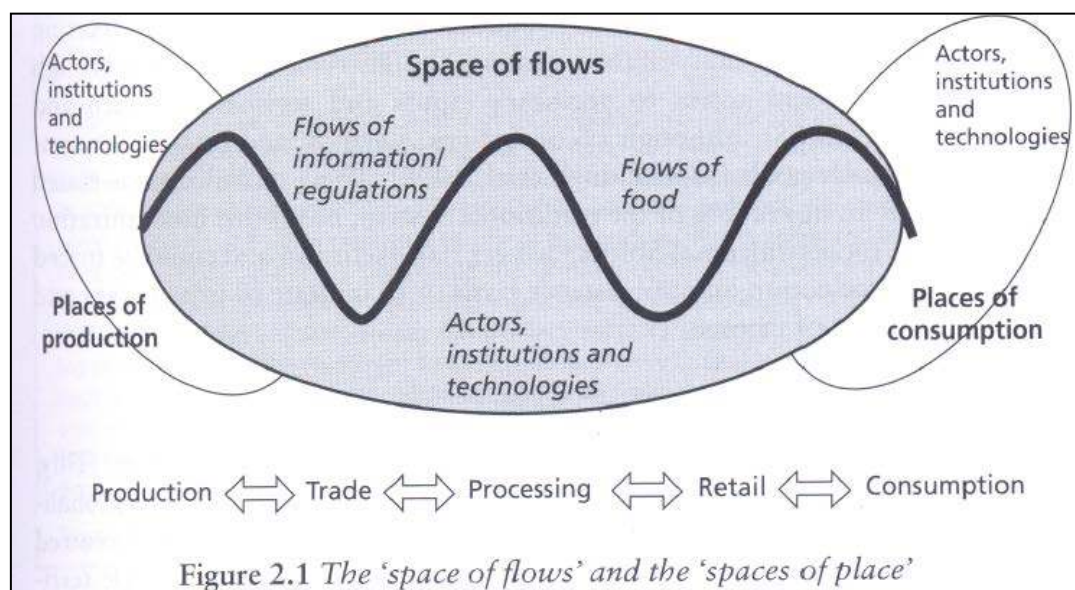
Actors, institutions and technologies

Space of flows

Actors, institutions and technologies

Flows of information/ regulations

Flows of food

Places of production

Actors, institutions and technologies

Places of consumption

Production $\Longleftrightarrow$ Trade $\Longleftrightarrow$ Processing $\Longleftrightarrow$ Retail $\Longleftrightarrow$ Consumption

Figure 2.1 The 'space of flows' and the 'spaces of place'